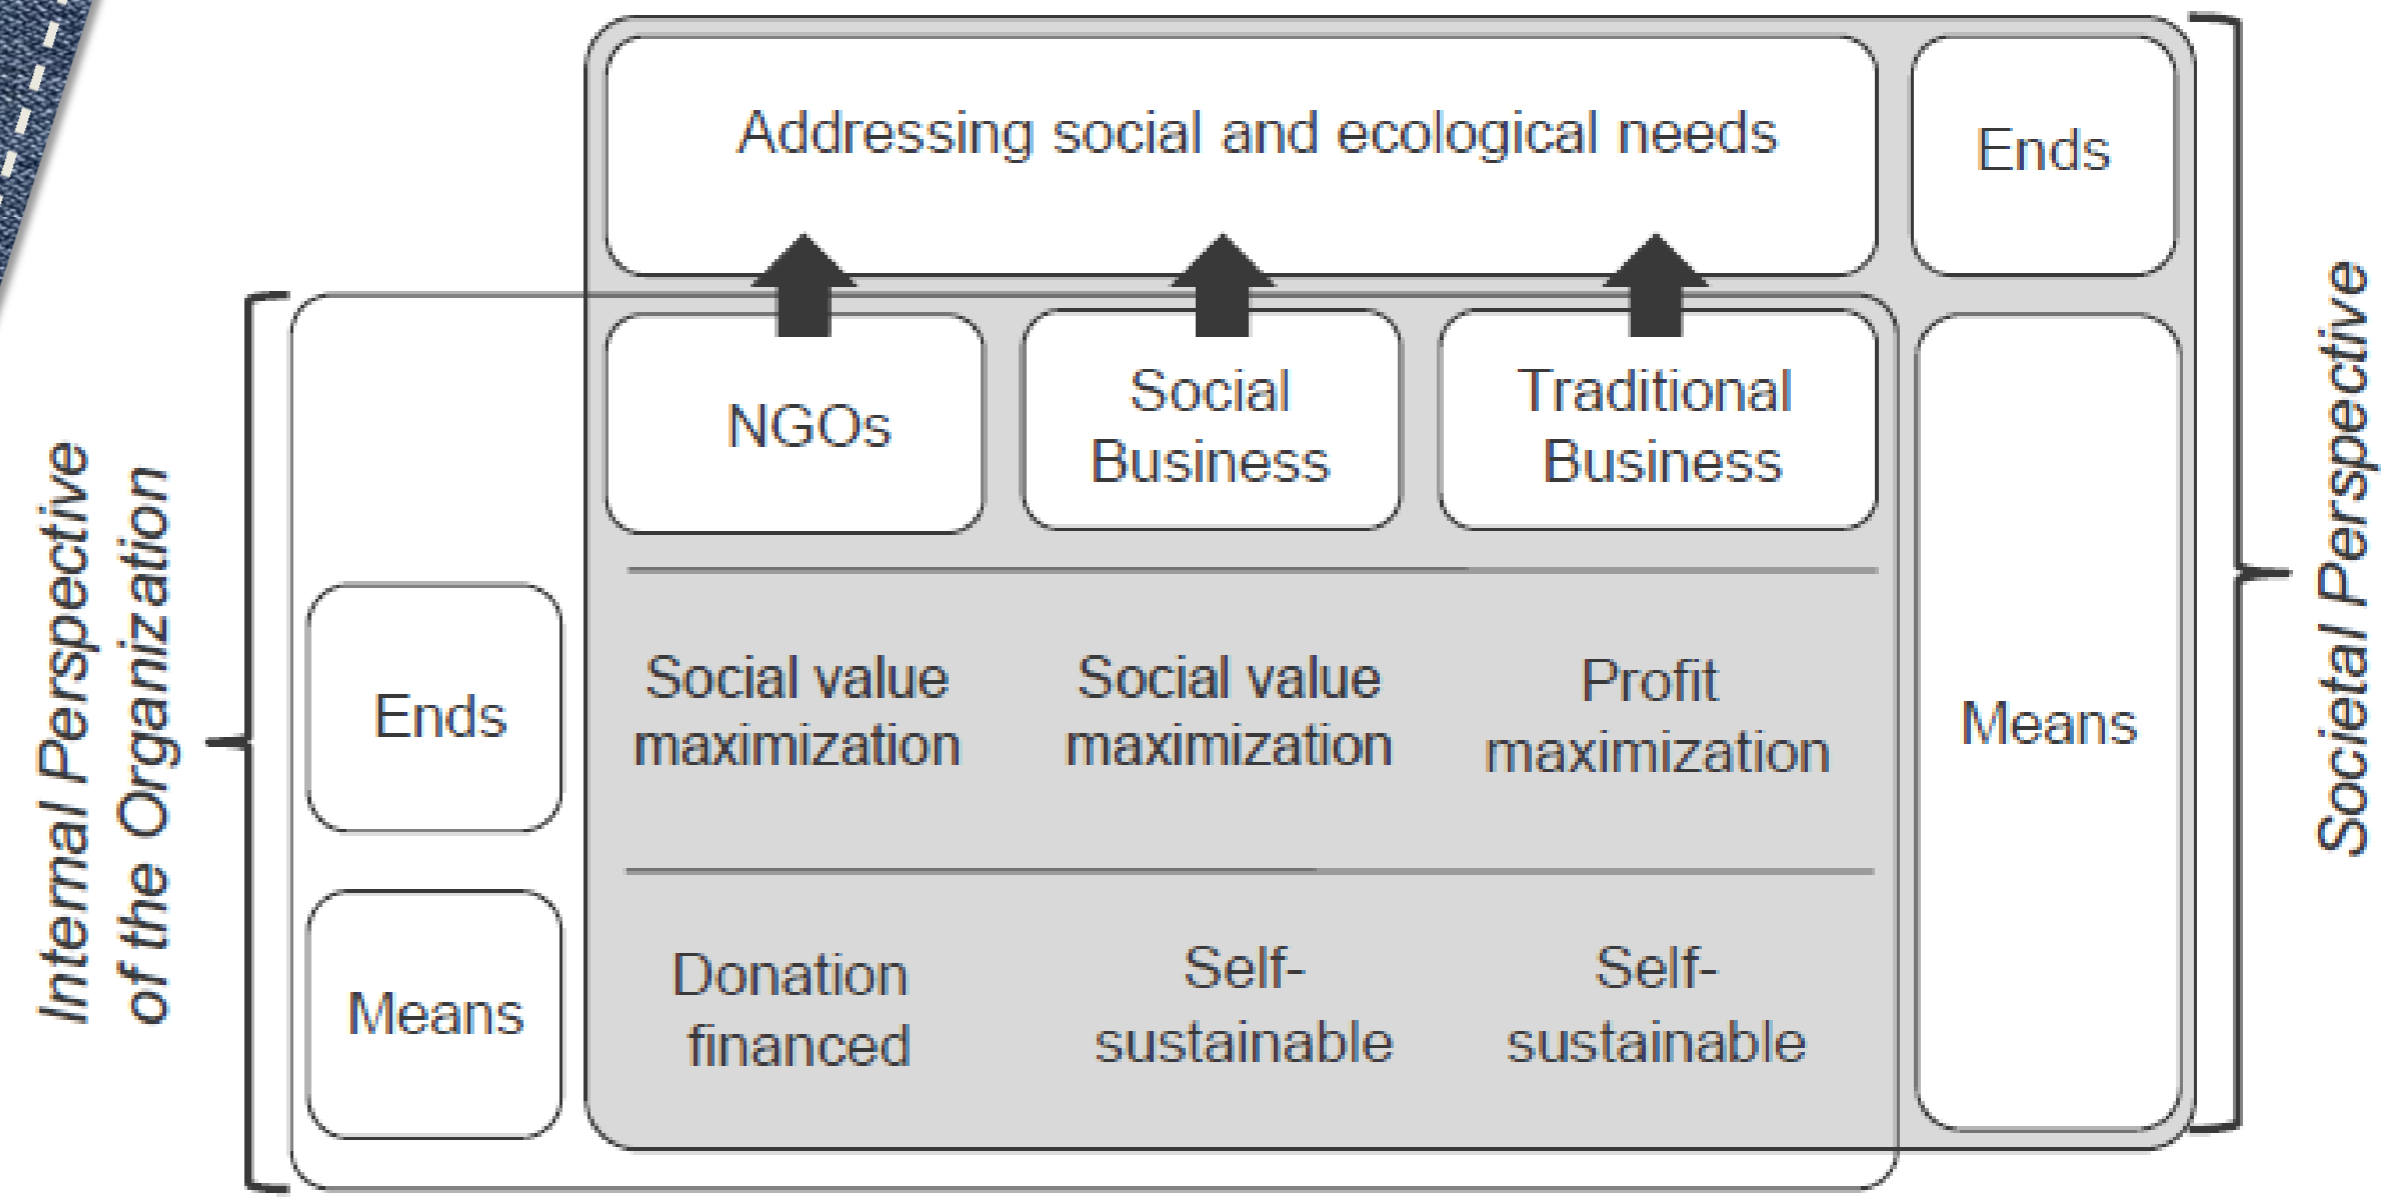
Addressing social and ecological needs

Ends

NGOs

Social Business

Traditional Business

Means

Internal Perspective of the Organization

Ends

Social value maximization

Social value maximization

Profit maximization

Means

Donation financed

Self-sustainable

Self-sustainable

Societal Perspective